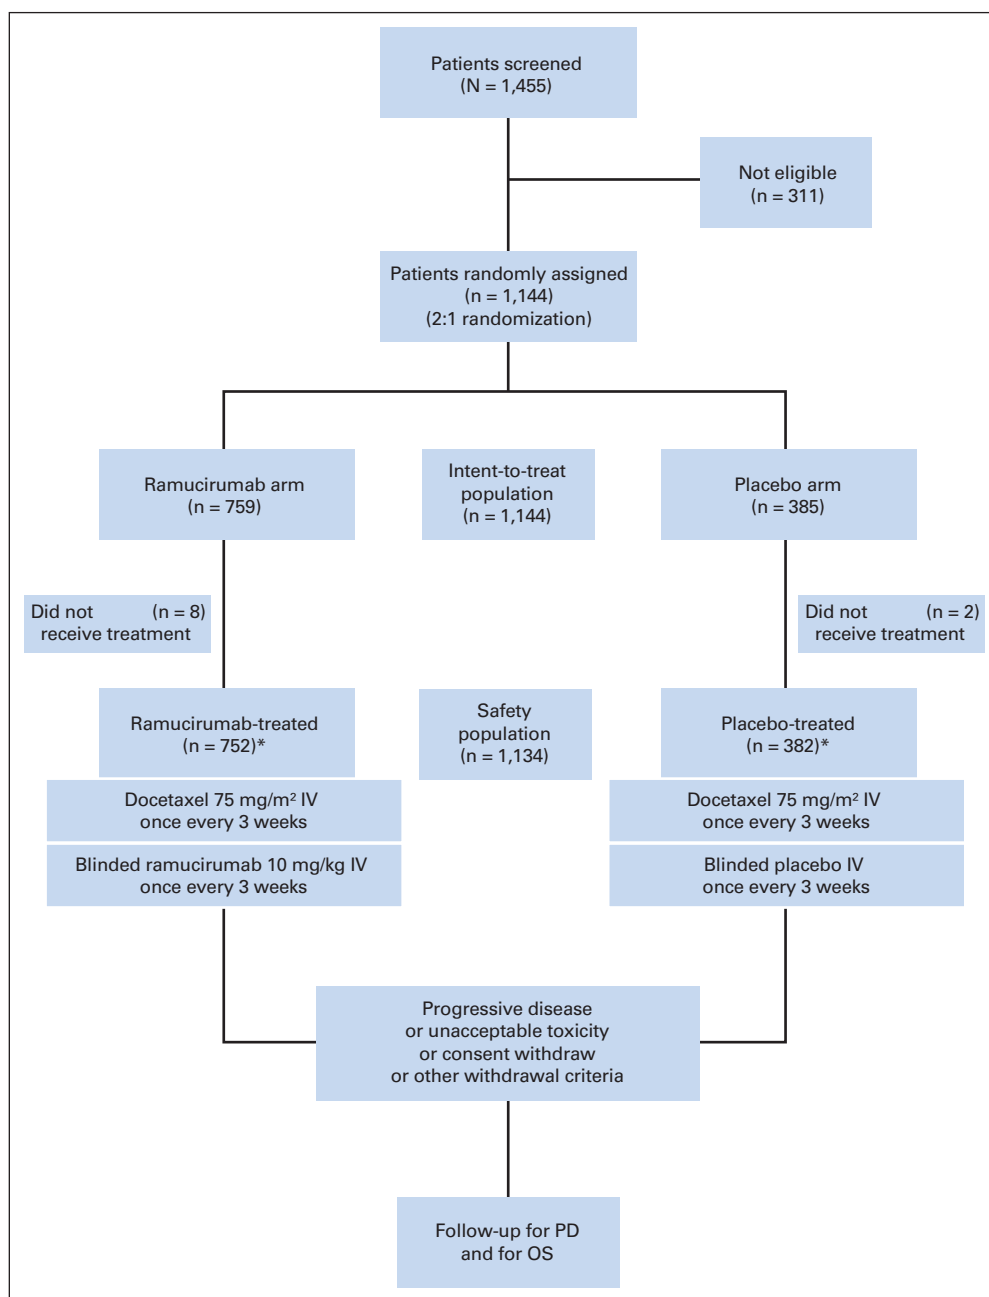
Patients screened
(N = 1,455)

Not eligible
(n = 311)

Patients randomly assigned
(n = 1,144)
(2:1 randomization)

Ramucirumab arm
(n = 759)

Intent-to-treat
population
(n = 1,144)

Placebo arm
(n = 385)

Did not (n = 8)
receive treatment

Did not (n = 2)
receive treatment

Ramucirumab-treated
(n = 752)*

Safety
population
(n = 1,134)

Placebo-treated
(n = 382)*

Docetaxel 75 mg/m$^2$ IV
once every 3 weeks

Blinded ramucirumab 10 mg/kg IV
once every 3 weeks

Docetaxel 75 mg/m$^2$ IV
once every 3 weeks

Blinded placebo IV
once every 3 weeks

Progressive disease
or unacceptable toxicity
or consent withdraw
or other withdrawal criteria

Follow-up for PD
and for OS